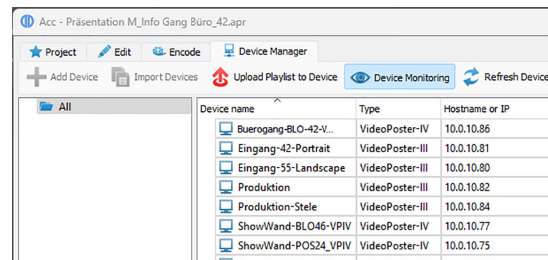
Acc - Präsentation M_Info Gang Büro_42.apr

Project | Edit | Encode | Device Manager

Add Device | Import Devices | Upload Playlist to Device | Device Monitoring | Refresh Device

All

| Device name | Type | Hostname or IP |
|---|---|---|
| Buerogang-BLO-42-V... | VideoPoster-IV | 10.0.10.86 |
| Eingang-42-Portrait | VideoPoster-III | 10.0.10.81 |
| Eingang-55-Landscape | VideoPoster-III | 10.0.10.80 |
| Produktion | VideoPoster-III | 10.0.10.82 |
| Produktion-Stele | VideoPoster-III | 10.0.10.84 |
| ShowWand-BLO46-VPIV | VideoPoster-IV | 10.0.10.77 |
| ShowWand-POS24_VPIV | VideoPoster-IV | 10.0.10.75 |